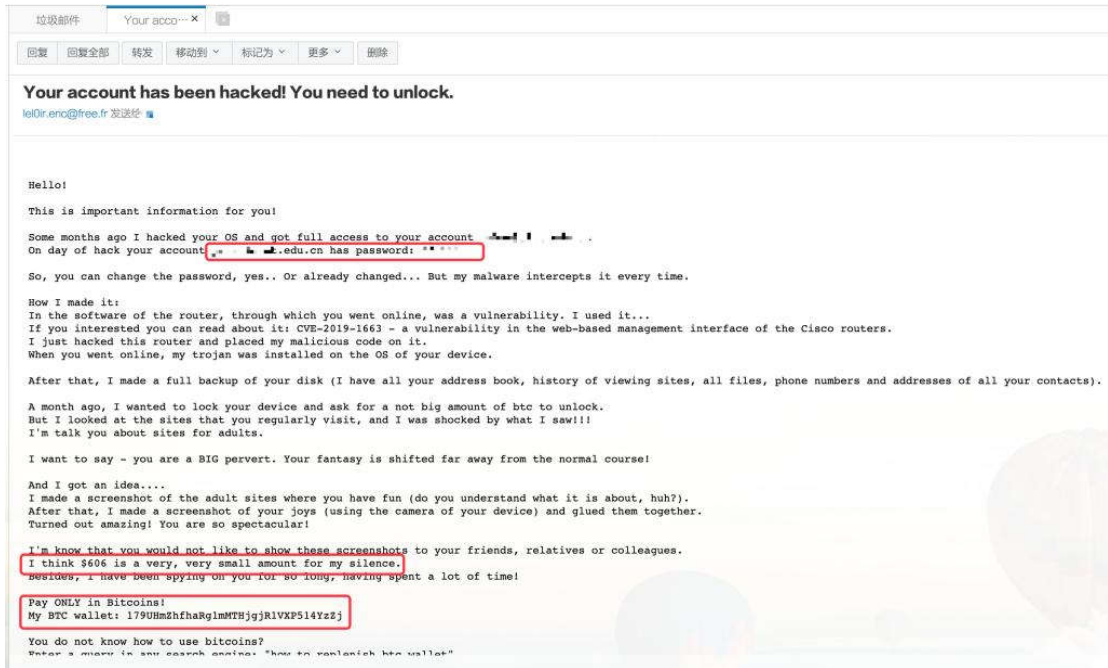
垃圾邮件 Your acco··· ×

回复 回复全部 转发 移动到 ˅ 标记为 ˅ 更多 ˅ 删除

Your account has been hacked! You need to unlock.

lel0ir.eric@free.fr 发送给

Hello!

This is important information for you!

Some months ago I hacked your OS and got full access to your account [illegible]
On day of hack your account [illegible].edu.cn has password: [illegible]

So, you can change the password, yes.. Or already changed... But my malware intercepts it every time.

How I made it:
In the software of the router, through which you went online, was a vulnerability. I used it...
If you interested you can read about it: CVE-2019-1663 - a vulnerability in the web-based management interface of the Cisco routers.
I just hacked this router and placed my malicious code on it.
When you went online, my trojan was installed on the OS of your device.

After that, I made a full backup of your disk (I have all your address book, history of viewing sites, all files, phone numbers and addresses of all your contacts).

A month ago, I wanted to lock your device and ask for a not big amount of btc to unlock.
But I looked at the sites that you regularly visit, and I was shocked by what I saw!!!
I'm talk you about sites for adults.

I want to say - you are a BIG pervert. Your fantasy is shifted far away from the normal course!

And I got an idea....
I made a screenshot of the adult sites where you have fun (do you understand what it is about, huh?).
After that, I made a screenshot of your joys (using the camera of your device) and glued them together.
Turned out amazing! You are so spectacular!

I'm know that you would not like to show these screenshots to your friends, relatives or colleagues.
I think $606 is a very, very small amount for my silence.
Besides, I have been spying on you for so long, having spent a lot of time!

Pay ONLY in Bitcoins!
My BTC wallet: 179UHmZhfhaRglmMTHjgjR1VXP514YzZj

You do not know how to use bitcoins?
Enter a query in any search engine: "how to replenish btc wallet"